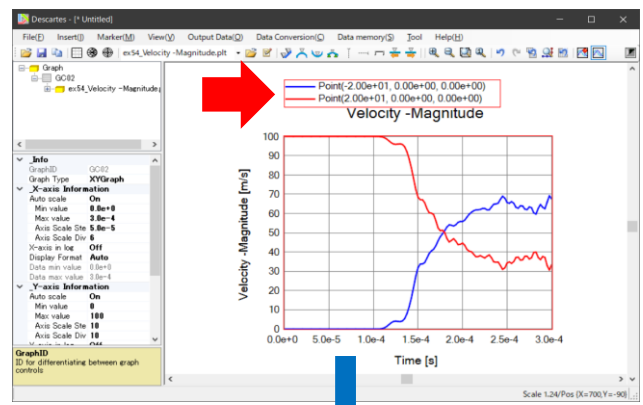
Descartes - [* Untitled]

File(F) Insert(I) Marker(M) View(V) Output Data(O) Data Conversion(C) Data memory(S) Tool Help(H)

ex54_Velocity -Magnitude.plt

Graph
GC82
ex54_Velocity -Magnitude

_Info
GraphID GC82
Graph Type XYGraph
_X-axis Information
Auto scale On
Min value 0.0e+0
Max value 3.0e-4
Axis Scale Ste 5.0e-5
Axis Scale Div 6
X-axis in log Off
Display Format Auto
Data min value 0.0e+0
Data max value 3.0e-4
_Y-axis Information
Auto scale On
Min value 0
Max value 100
Axis Scale Ste 10
Axis Scale Div 10

GraphID
ID for differentiating between graph controls

Point(-2.00e+01, 0.00e+00, 0.00e+00)
Point(2.00e+01, 0.00e+00, 0.00e+00)

Velocity -Magnitude

Velocity -Magnitude [m/s]

100
90
80
70
60
50
40
30
20
10
0

0.0e+0 5.0e-5 1.0e-4 1.5e-4 2.0e-4 2.5e-4 3.0e-4

Time [s]

Scale 1.24/Pos (X=700,Y=-90)